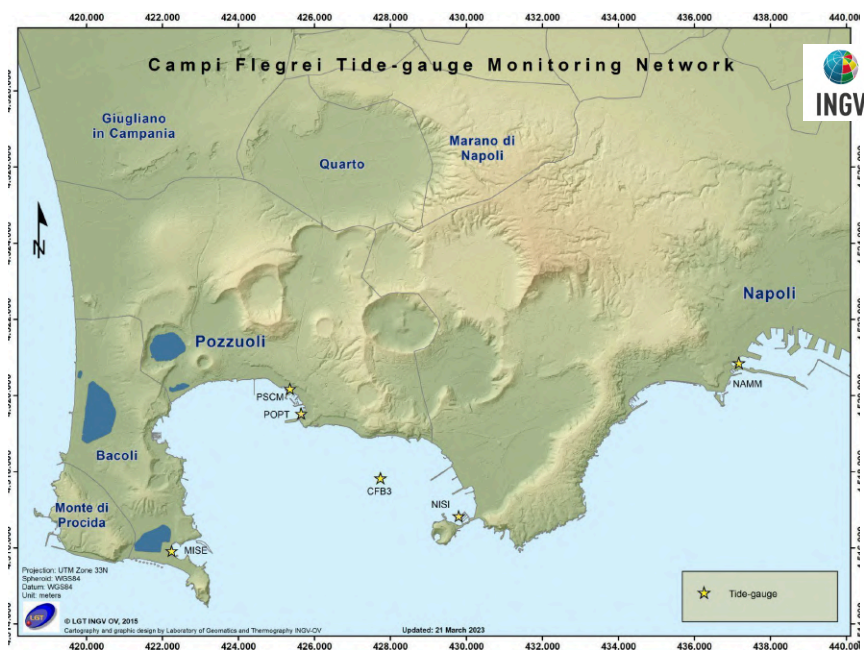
420,000 422,000 424,000 426,000 428,000 430,000 432,000 434,000 436,000 438,000 440,000

Campi Flegrei Tide-gauge Monitoring Network

INGV

Giugliano in Campania

Quarto

Marano di Napoli

N

Napoli

Pozzuoli

PSCM

POPT

NAMM

Bacoli

CFB3

NISI

Monte di Procida

MISE

Projection: UTM Zone 33N
Spheroid: WGS84
Datum: WGS84
Unit: meters

Tide-gauge

© LGT INGV OV, 2015
Cartography and graphic design by Laboratory of Geomatics and Thermography INGV-OV

Updated: 21 March 2023

420,000 422,000 424,000 426,000 428,000 430,000 432,000 434,000 436,000 438,000 440,000